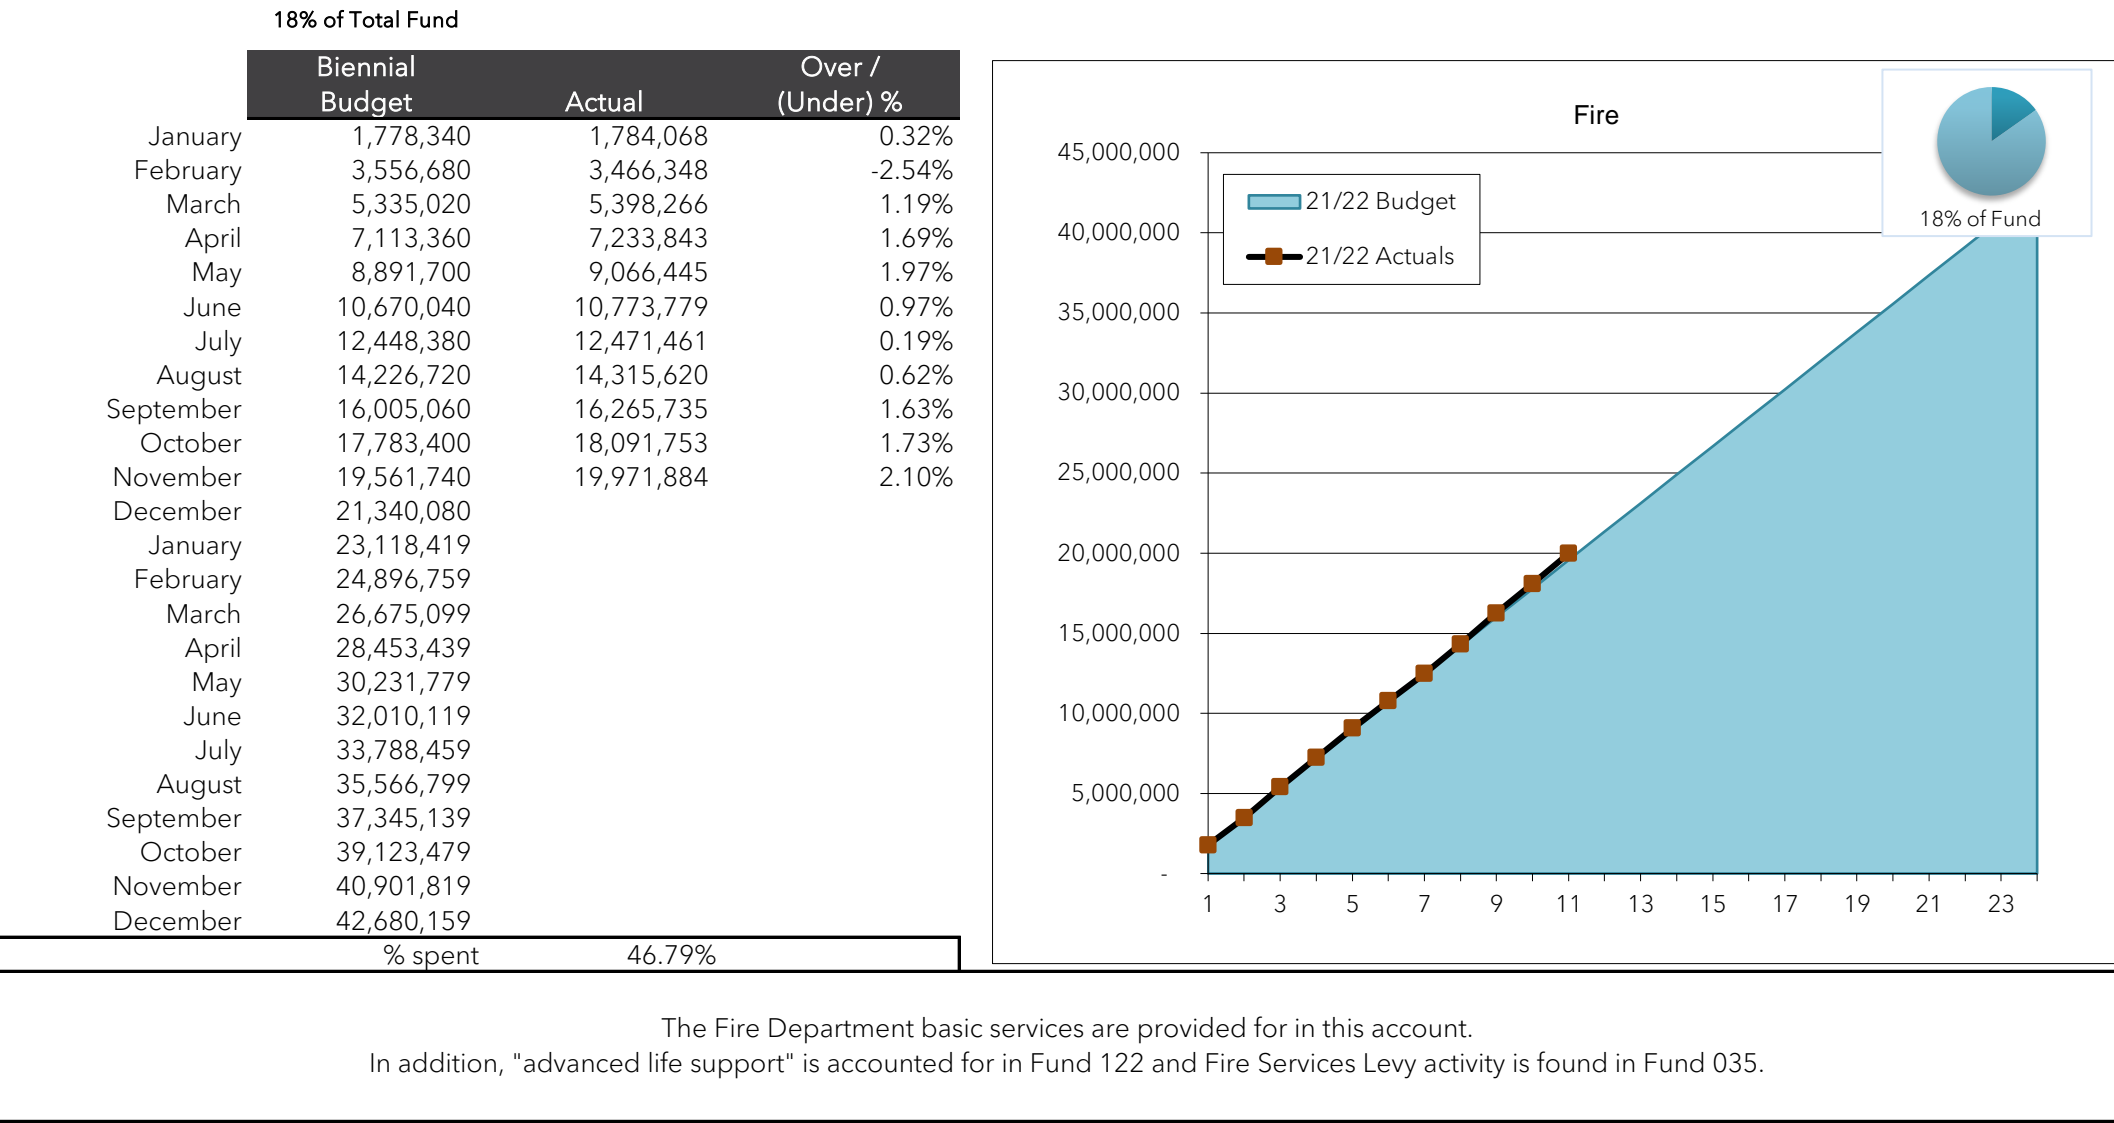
18% of Total Fund

| | Biennial Budget | Actual | Over / (Under) % |
|---|---|---|---|
| January | 1,778,340 | 1,784,068 | 0.32% |
| February | 3,556,680 | 3,466,348 | -2.54% |
| March | 5,335,020 | 5,398,266 | 1.19% |
| April | 7,113,360 | 7,233,843 | 1.69% |
| May | 8,891,700 | 9,066,445 | 1.97% |
| June | 10,670,040 | 10,773,779 | 0.97% |
| July | 12,448,380 | 12,471,461 | 0.19% |
| August | 14,226,720 | 14,315,620 | 0.62% |
| September | 16,005,060 | 16,265,735 | 1.63% |
| October | 17,783,400 | 18,091,753 | 1.73% |
| November | 19,561,740 | 19,971,884 | 2.10% |
| December | 21,340,080 | | |
| January | 23,118,419 | | |
| February | 24,896,759 | | |
| March | 26,675,099 | | |
| April | 28,453,439 | | |
| May | 30,231,779 | | |
| June | 32,010,119 | | |
| July | 33,788,459 | | |
| August | 35,566,799 | | |
| September | 37,345,139 | | |
| October | 39,123,479 | | |
| November | 40,901,819 | | |
| December | 42,680,159 | | |
| | % spent | 46.79% | |

Fire

45,000,000
40,000,000
35,000,000
30,000,000
25,000,000
20,000,000
15,000,000
10,000,000
5,000,000
-

1 3 5 7 9 11 13 15 17 19 21 23

21/22 Budget
21/22 Actuals

18% of Fund

The Fire Department basic services are provided for in this account.
In addition, "advanced life support" is accounted for in Fund 122 and Fire Services Levy activity is found in Fund 035.